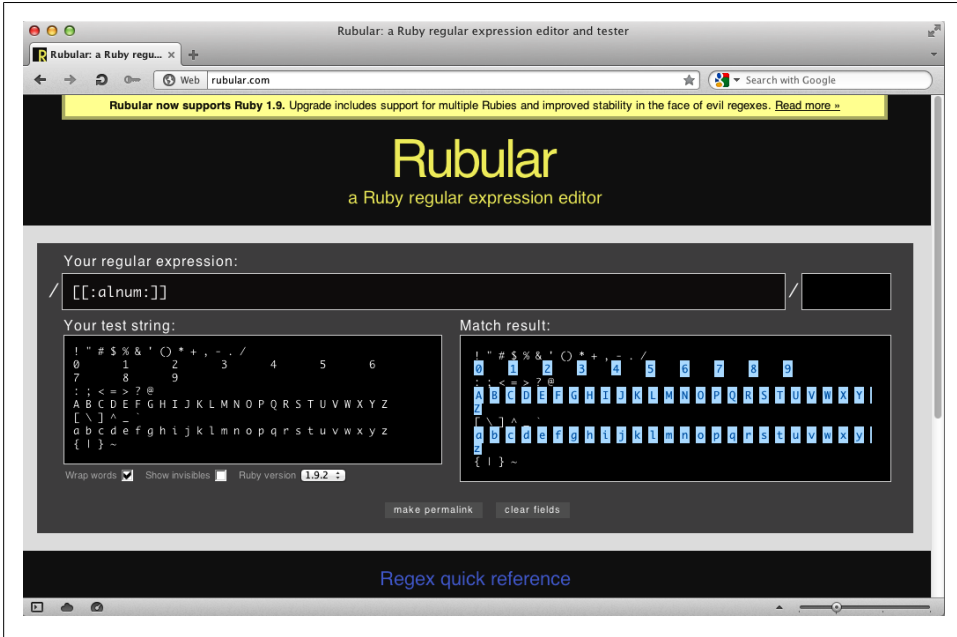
Rubular: a Ruby regular expression editor and tester

Rubular: a Ruby regu... ×

Web rubular.com

Search with Google

**Rubular now supports Ruby 1.9.** Upgrade includes support for multiple Rubies and improved stability in the face of evil regexes. Read more »

Rubular

a Ruby regular expression editor

Your regular expression:

/ [[:alnum:]] /

Your test string:

! " # $ % & ' ( ) * + , - . /
0 1 2 3 4 5 6
7 8 9
: ; < = > ? @
A B C D E F G H I J K L M N O P Q R S T U V W X Y Z
[ \ ] ^ _ `
a b c d e f g h i j k l m n o p q r s t u v w x y z
{ | } ~

Wrap words Show invisibles Ruby version 1.9.2

Match result:

! " # $ % & ' ( ) * + , - . /
0 1 2 3 4 5 6 7 8 9
: ; < = > ? @
A B C D E F G H I J K L M N O P Q R S T U V W X Y Z
[ \ ] ^ _ `
a b c d e f g h i j k l m n o p q r s t u v w x y z
{ | } ~

make permalink clear fields

Regex quick reference